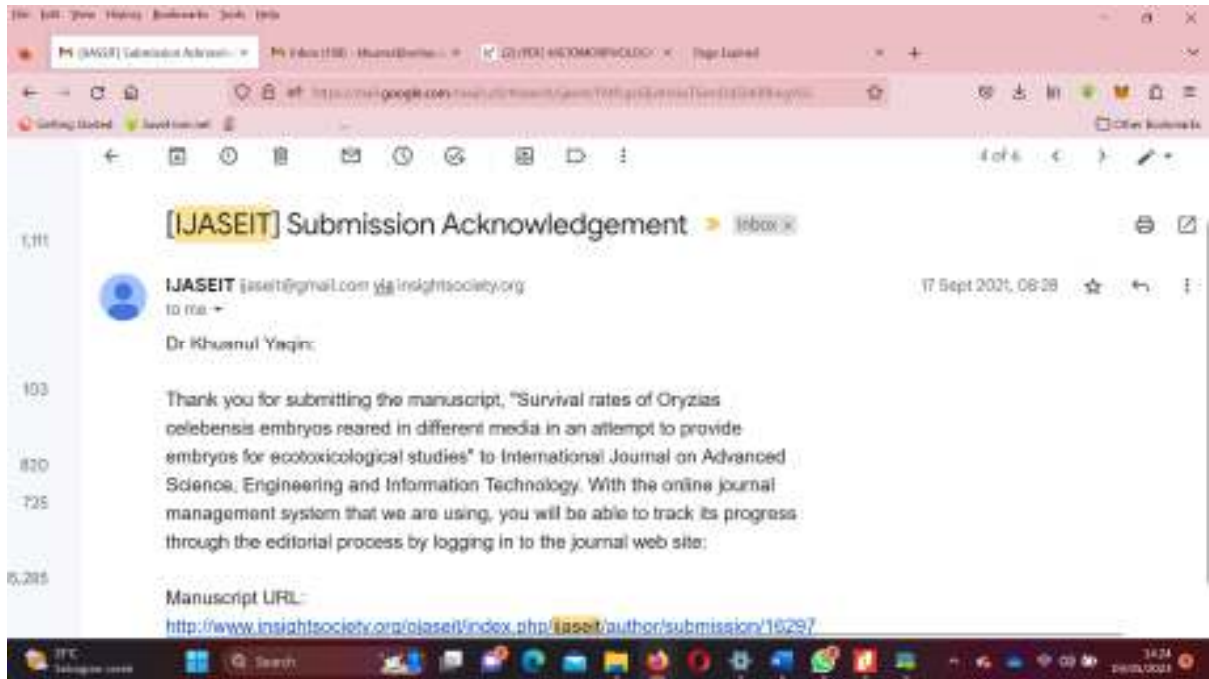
File Edit View History Bookmarks Tools Help

[IJASEIT] Submission Acknowl... Inbox (158) - khusnul... (2) (PDF) HISTOMORPHOLOGY... Page Expired

Getting Started Save from net

Other Bookmarks

4 of 6

[IJASEIT] Submission Acknowledgement Inbox ×

1,111

IJASEIT ijaseit@gmail.com via insightsociety.org
to me

17 Sept 2021, 08:28

Dr Khusnul Yaqin:

103

Thank you for submitting the manuscript, "Survival rates of Oryzias celebensis embryos reared in different media in an attempt to provide embryos for ecotoxicological studies" to International Journal on Advanced Science, Engineering and Information Technology. With the online journal management system that we are using, you will be able to track its progress through the editorial process by logging in to the journal web site:

820

725

6,285

Manuscript URL:
http://www.insightsociety.org/ojaseit/index.php/ijaseit/author/submission/16297

Search

14:24